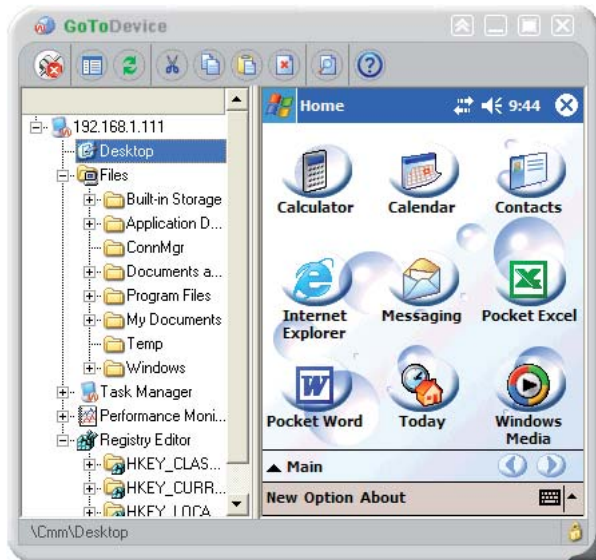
GoToDevice

192.168.1.111
Desktop
Files
Built-in Storage
Application D...
ConnMgr
Documents a...
Program Files
My Documents
Temp
Windows
Task Manager
Performance Moni...
Registry Editor
HKEY_CLAS...
HKEY_CURR...
HKEY_LOCA...

Home 9:44

Calculator
Calendar
Contacts
Internet Explorer
Messaging
Pocket Excel
Pocket Word
Today
Windows Media

▲ Main
New Option About

\Cmm\Desktop